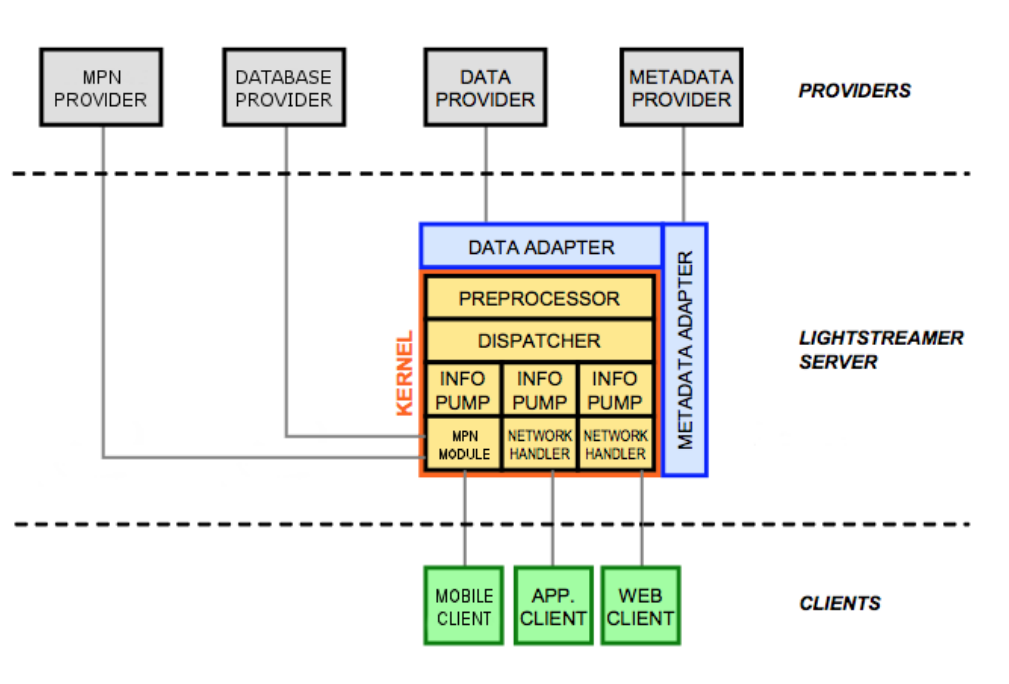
MPN PROVIDER

DATABASE PROVIDER

DATA PROVIDER

METADATA PROVIDER

PROVIDERS

DATA ADAPTER

METADATA ADAPTER

KERNEL

PREPROCESSOR

DISPATCHER

INFO PUMP

INFO PUMP

INFO PUMP

MPN MODULE

NETWORK HANDLER

NETWORK HANDLER

LIGHTSTREAMER SERVER

MOBILE CLIENT

APP. CLIENT

WEB CLIENT

CLIENTS